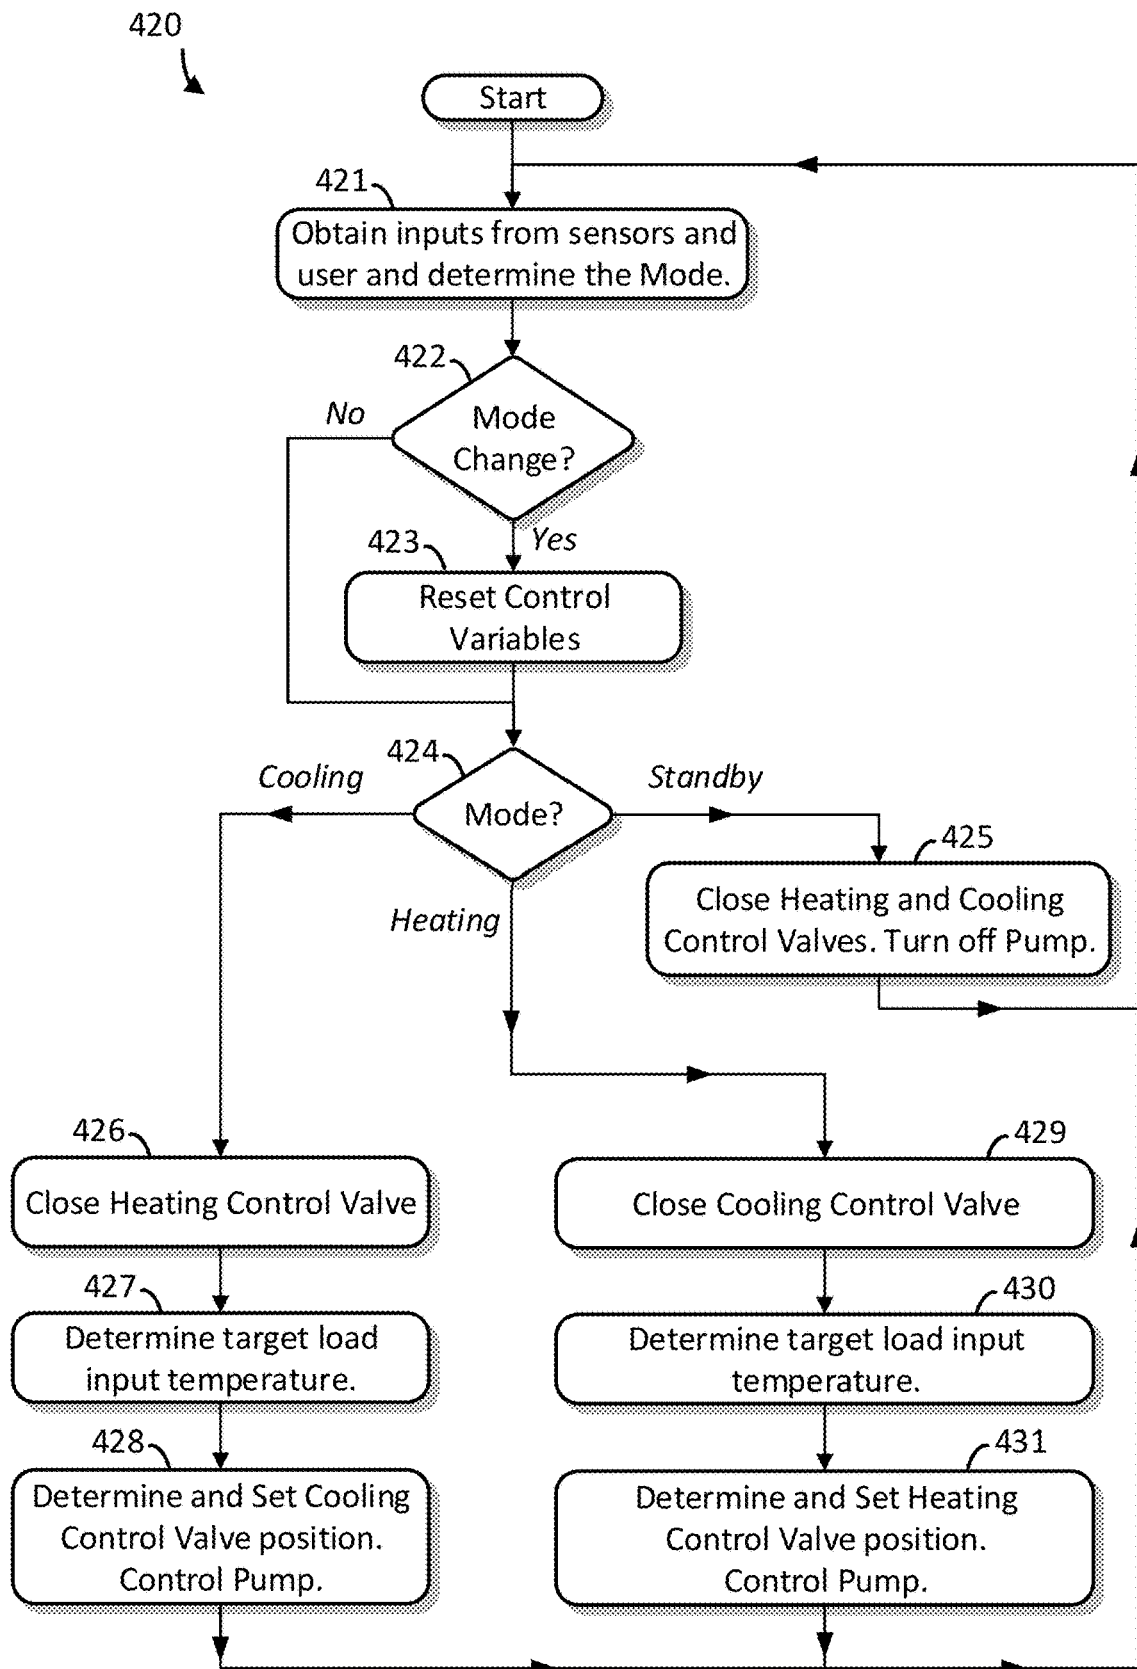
420

Start

421

Obtain inputs from sensors and user and determine the Mode.

422

No

Mode Change?

Yes

423

Reset Control Variables

424

Cooling

Mode?

Standby

425

Close Heating and Cooling Control Valves. Turn off Pump.

Heating

426

Close Heating Control Valve

429

Close Cooling Control Valve

427

Determine target load input temperature.

430

Determine target load input temperature.

428

Determine and Set Cooling Control Valve position. Control Pump.

431

Determine and Set Heating Control Valve position. Control Pump.